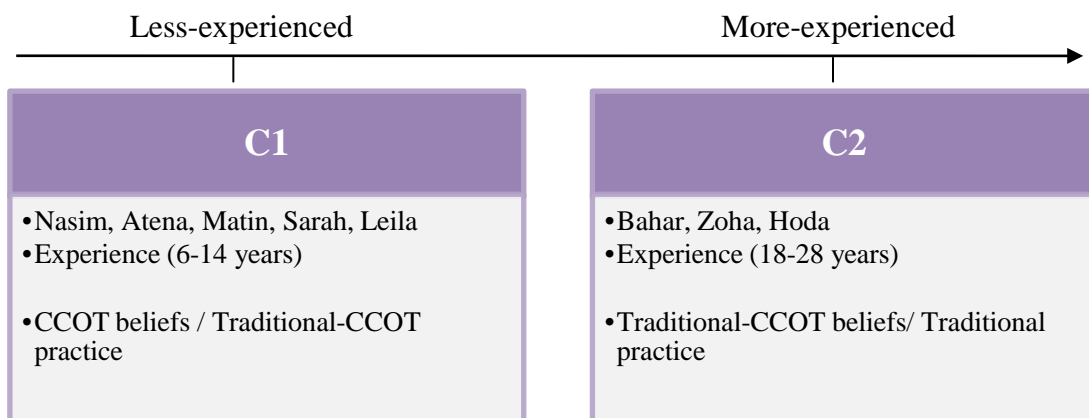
Less-experienced

More-experienced

C1

•Nasim, Atena, Matin, Sarah, Leila
•Experience (6-14 years)

•CCOT beliefs / Traditional-CCOT practice

C2

•Bahar, Zoha, Hoda
•Experience (18-28 years)

•Traditional-CCOT beliefs/ Traditional practice